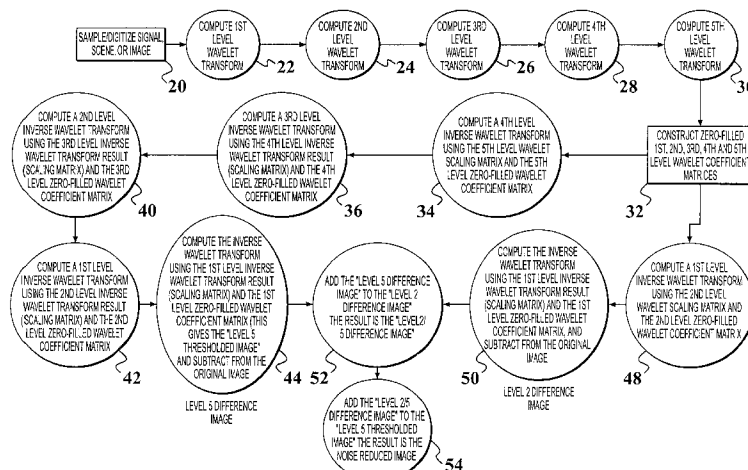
SAMPLE/DIGITIZE SIGNAL, SCENE, OR IMAGE

20

COMPUTE 1ST LEVEL WAVELET TRANSFORM

22

COMPUTE 2ND LEVEL WAVELET TRANSFORM

24

COMPUTE 3RD LEVEL WAVELET TRANSFORM

26

COMPUTE 4TH LEVEL WAVELET TRANSFORM

28

COMPUTE 5TH LEVEL WAVELET TRANSFORM

30

CONSTRUCT ZERO-FILLED 1ST, 2ND, 3RD, 4TH AND 5TH LEVEL WAVELET COEFFICIENT MATRICES

32

COMPUTE A 4TH LEVEL INVERSE WAVELET TRANSFORM USING THE 5TH LEVEL WAVELET SCALING MATRIX AND THE 5TH LEVEL ZERO-FILLED WAVELET COEFFICIENT MATRIX

34

COMPUTE A 3RD LEVEL INVERSE WAVELET TRANSFORM USING THE 4TH LEVEL WAVELET TRANSFORM RESULT (SCALING MATRIX) AND THE 4TH LEVEL ZERO-FILLED WAVELET COEFFICIENT MATRIX

36

COMPUTE A 2ND LEVEL INVERSE WAVELET TRANSFORM USING THE 3RD LEVEL INVERSE WAVELET TRANSFORM RESULT (SCALING MATRIX) AND THE 3RD LEVEL ZERO-FILLED WAVELET COEFFICIENT MATRIX

40

COMPUTE A 1ST LEVEL INVERSE WAVELET TRANSFORM USING THE 2ND LEVEL INVERSE WAVELET TRANSFORM RESULT (SCALING MATRIX) AND THE 2ND LEVEL ZERO-FILLED WAVELET COEFFICIENT MATRIX

42

COMPUTE THE INVERSE WAVELET TRANSFORM USING THE 1ST LEVEL INVERSE WAVELET TRANSFORM RESULT (SCALING MATRIX) AND THE 1ST LEVEL ZERO-FILLED WAVELET COEFFICIENT MATRIX (THIS GIVES THE "LEVEL 5 THRESHOLDED IMAGE" AND SUBTRACT FROM THE ORIGINAL IMAGE

44

LEVEL 5 DIFFERENCE IMAGE

ADD THE "LEVEL 5 DIFFERENCE IMAGE" TO THE "LEVEL 2 DIFFERENCE IMAGE" THE RESULT IS THE "LEVEL2/5 DIFFERENCE IMAGE"

52

ADD THE "LEVEL 2/5 DIFFERENCE IMAGE" TO THE "LEVEL 5 THRESHOLDED IMAGE" THE RESULT IS THE NOISE REDUCED IMAGE

54

COMPUTE THE INVERSE WAVELET TRANSFORM USING THE 1ST LEVEL INVERSE WAVELET TRANSFORM RESULT (SCALING MATRIX) AND THE 1ST LEVEL ZERO-FILLED WAVELET COEFFICIENT MATRIX, AND SUBTRACT FROM THE ORIGINAL IMAGE

50

LEVEL 2 DIFFERENCE IMAGE

COMPUTE A 1ST LEVEL INVERSE WAVELET TRANSFORM USING THE 2ND LEVEL WAVELET SCALING MATRIX AND THE 2ND LEVEL ZERO-FILLED WAVELET COEFFICIENT MATRIX

48